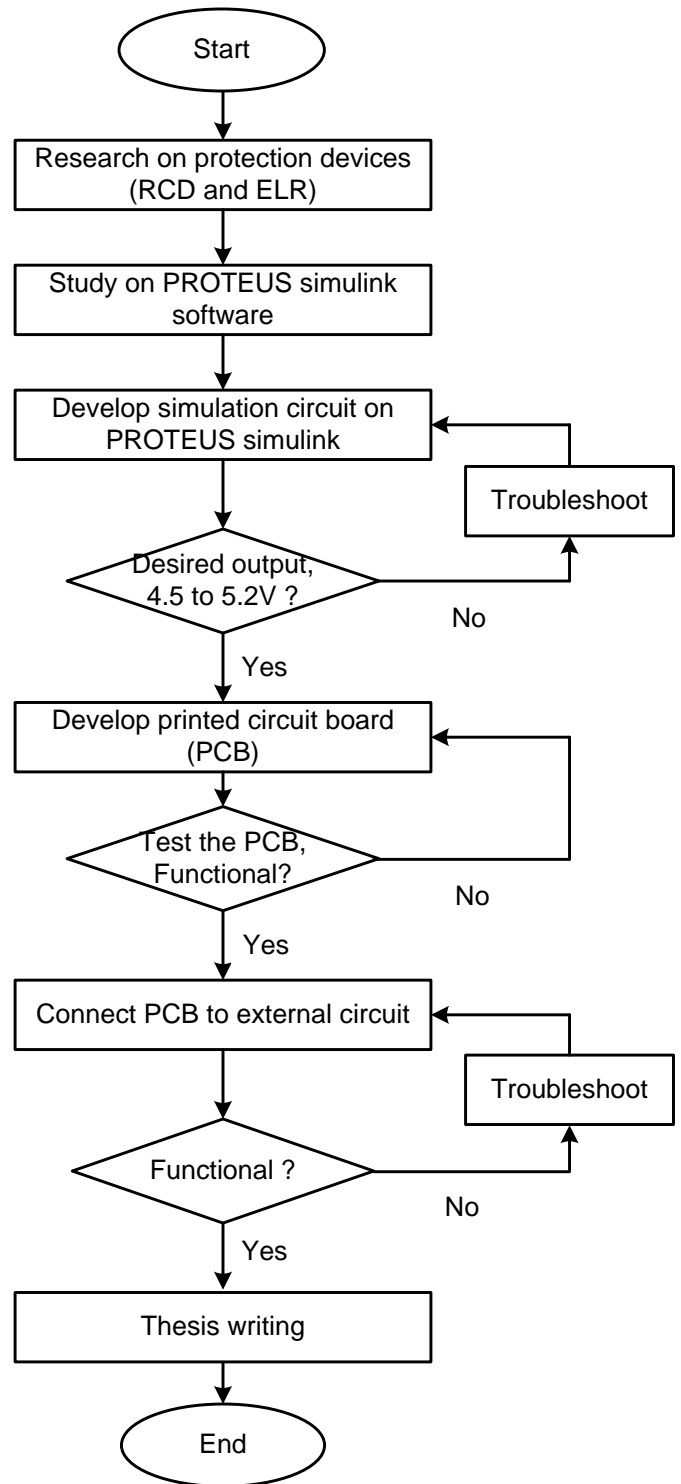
Start

Research on protection devices (RCD and ELR)

Study on PROTEUS simulink software

Develop simulation circuit on PROTEUS simulink

Troubleshoot

Desired output, 4.5 to 5.2V ?

No

Yes

Develop printed circuit board (PCB)

Test the PCB, Functional?

No

Yes

Connect PCB to external circuit

Troubleshoot

Functional ?

No

Yes

Thesis writing

End